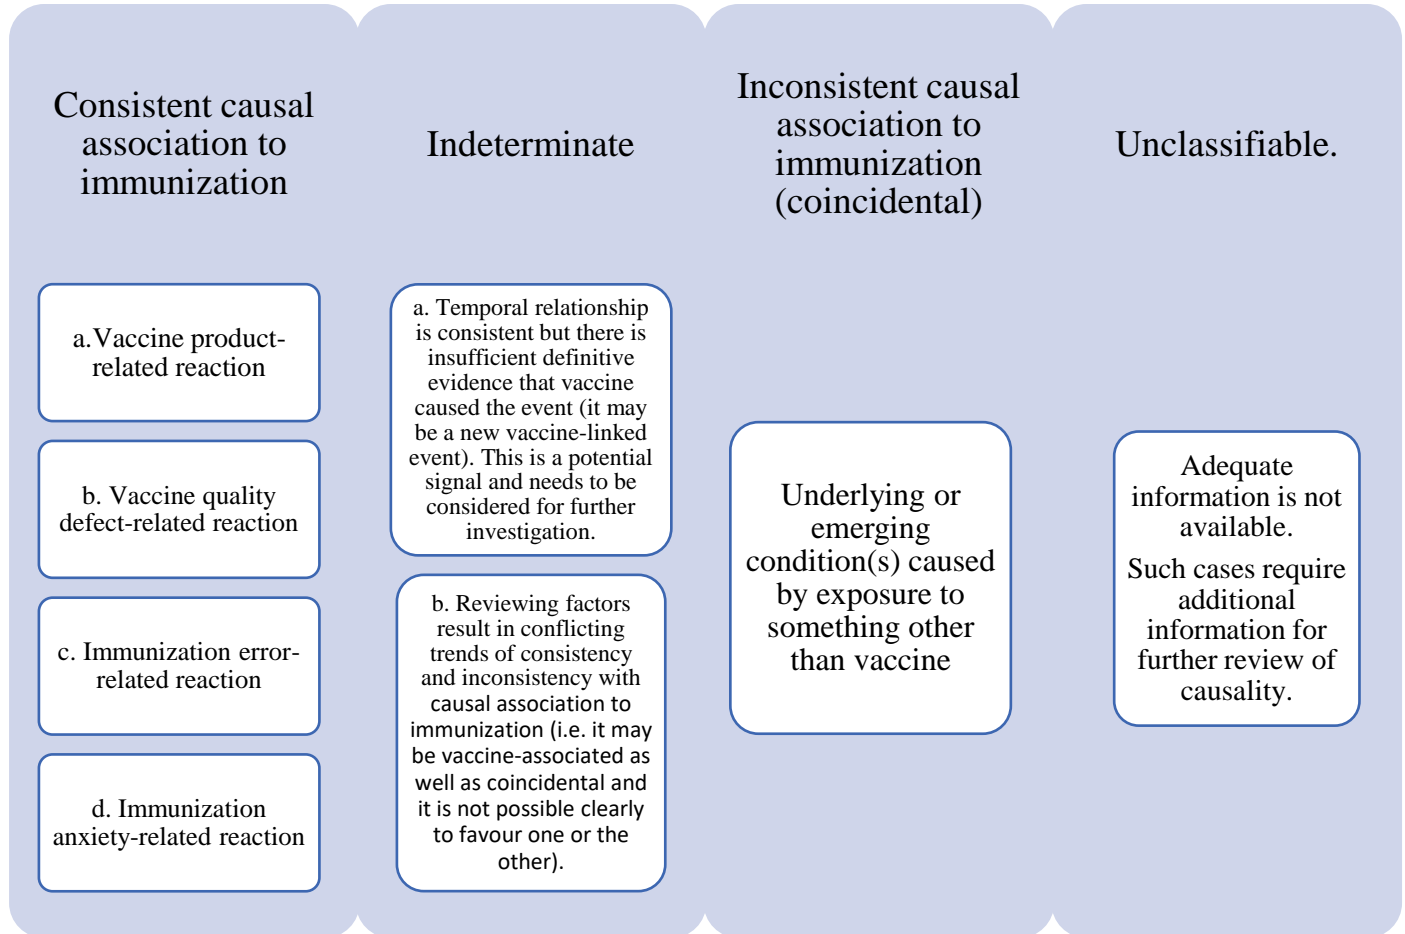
Consistent causal association to immunization

a. Vaccine product-related reaction

b. Vaccine quality defect-related reaction

c. Immunization error-related reaction

d. Immunization anxiety-related reaction

Indeterminate

a. Temporal relationship is consistent but there is insufficient definitive evidence that vaccine caused the event (it may be a new vaccine-linked event). This is a potential signal and needs to be considered for further investigation.

b. Reviewing factors result in conflicting trends of consistency and inconsistency with causal association to immunization (i.e. it may be vaccine-associated as well as coincidental and it is not possible clearly to favour one or the other).

Inconsistent causal association to immunization (coincidental)

Underlying or emerging condition(s) caused by exposure to something other than vaccine

Unclassifiable.

Adequate information is not available.

Such cases require additional information for further review of causality.